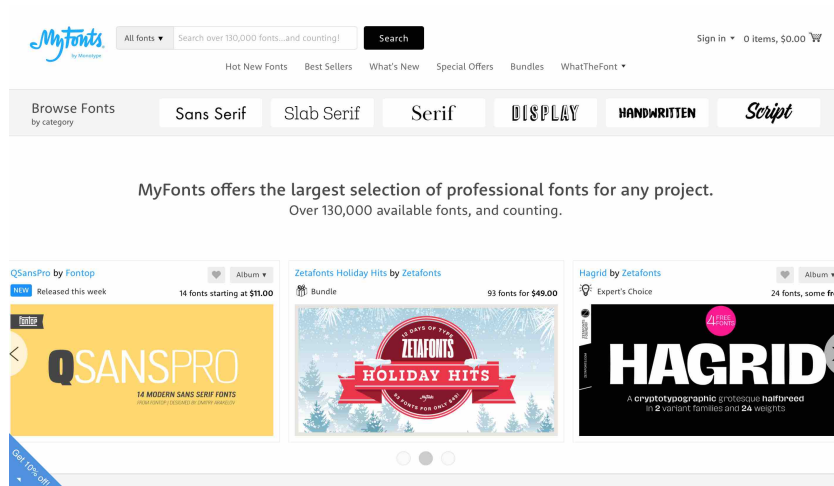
MyFonts by Monotype

All fonts ▾ Search over 130,000 fonts...and counting! Search

Sign in ▾ 0 items, $0.00

Hot New Fonts Best Sellers What's New Special Offers Bundles WhatTheFont ▾

Browse Fonts by category

Sans Serif Slab Serif Serif DISPLAY HANDWRITTEN Script

MyFonts offers the largest selection of professional fonts for any project. Over 130,000 available fonts, and counting.

QSansPro by Fontop
Album ▾
NEW Released this week
14 fonts starting at $11.00
Fontop
QSANSPRO
14 MODERN SANS SERIF FONTS
FROM FONTOP | DESIGNED BY DMITRY AKHREMOV

Zetafonts Holiday Hits by Zetafonts
Bundle
93 fonts for $49.00
12 DAYS OF TYPE
ZETAFONTS
HOLIDAY HITS
93 FONTS FOR ONLY $49!

Hagrid by Zetafonts
Album ▾
Expert's Choice
24 fonts, some fr
4 FREE FONTS
HAGRID
A cryptotypographic grotesque halfbreed in 2 variant families and 24 weights

Get 10% off